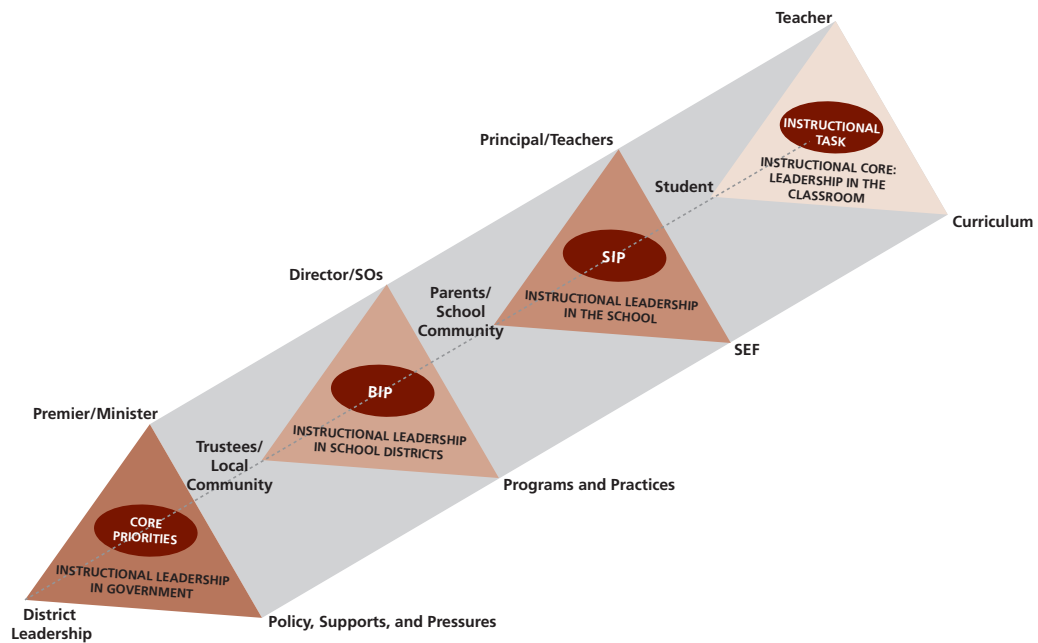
Teacher

INSTRUCTIONAL TASK

Student

INSTRUCTIONAL CORE: LEADERSHIP IN THE CLASSROOM

Curriculum

Principal/Teachers

SIP

Parents/ School Community

INSTRUCTIONAL LEADERSHIP IN THE SCHOOL

SEF

Director/SOs

BIP

Trustees/ Local Community

INSTRUCTIONAL LEADERSHIP IN SCHOOL DISTRICTS

Programs and Practices

Premier/Minister

CORE PRIORITIES

INSTRUCTIONAL LEADERSHIP IN GOVERNMENT

District Leadership

Policy, Supports, and Pressures